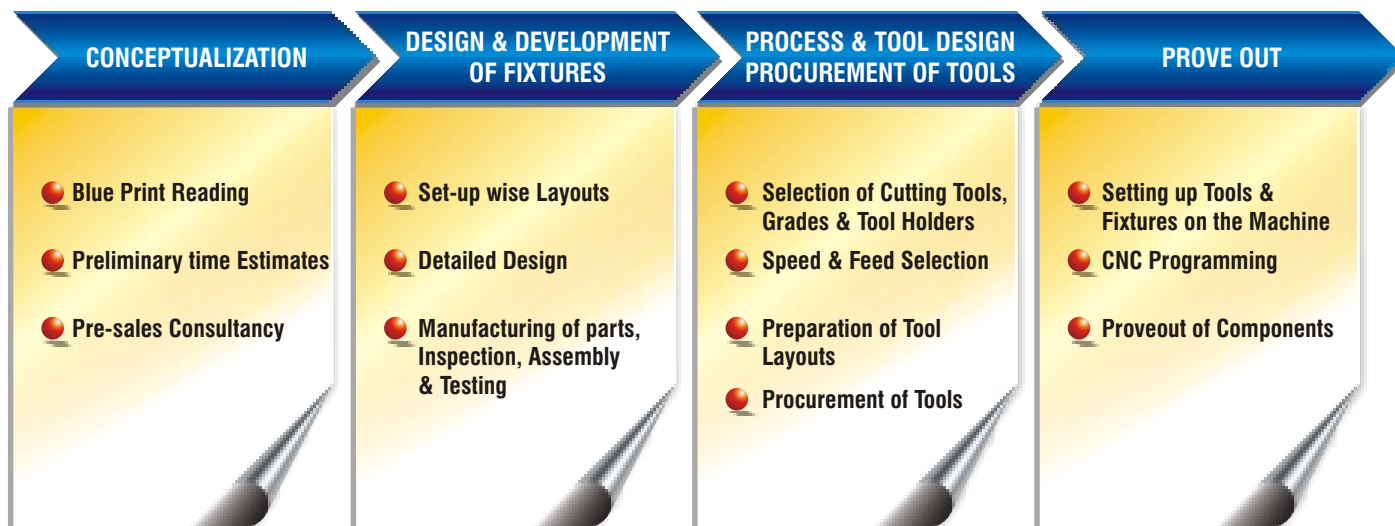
CONCEPTUALIZATION

Blue Print Reading

Preliminary time Estimates

Pre-sales Consultancy

DESIGN & DEVELOPMENT OF FIXTURES

Set-up wise Layouts

Detailed Design

Manufacturing of parts, Inspection, Assembly & Testing

PROCESS & TOOL DESIGN PROCUREMENT OF TOOLS

Selection of Cutting Tools, Grades & Tool Holders

Speed & Feed Selection

Preparation of Tool Layouts

Procurement of Tools

PROVE OUT

Setting up Tools & Fixtures on the Machine

CNC Programming

Proveout of Components